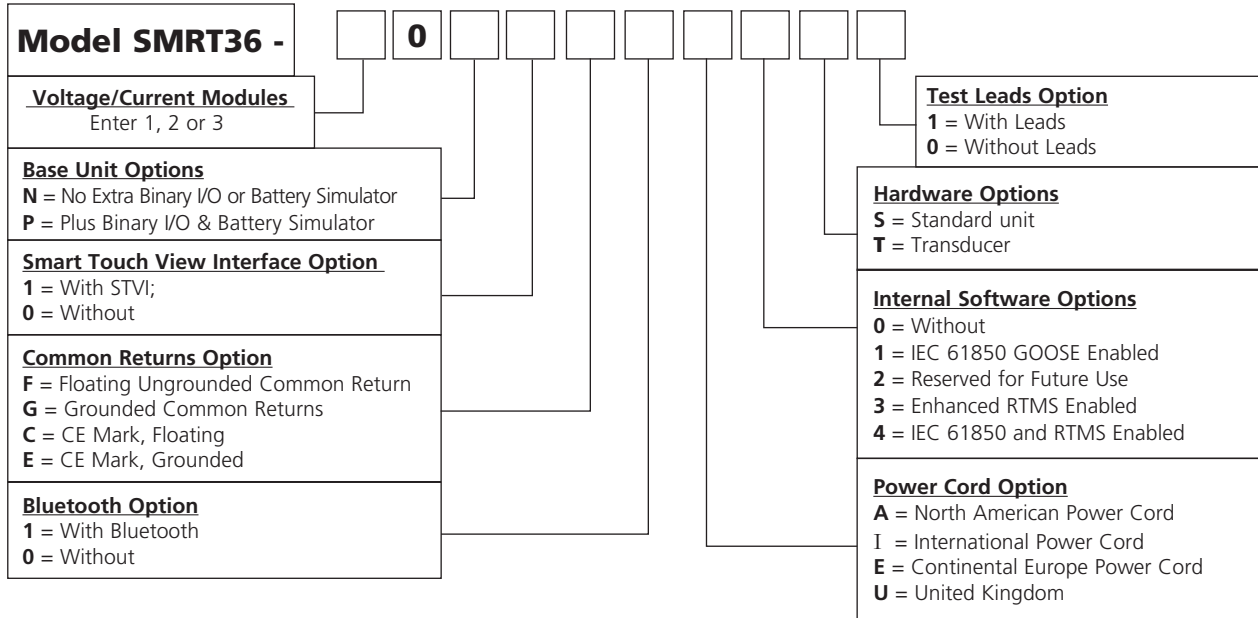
Model SMRT36 - 0

Voltage/Current Modules
Enter 1, 2 or 3

Base Unit Options
N = No Extra Binary I/O or Battery Simulator
P = Plus Binary I/O & Battery Simulator

Smart Touch View Interface Option
1 = With STVI;
0 = Without

Common Returns Option
F = Floating Ungrounded Common Return
G = Grounded Common Returns
C = CE Mark, Floating
E = CE Mark, Grounded

Bluetooth Option
1 = With Bluetooth
0 = Without

Test Leads Option
1 = With Leads
0 = Without Leads

Hardware Options
S = Standard unit
T = Transducer

Internal Software Options
0 = Without
1 = IEC 61850 GOOSE Enabled
2 = Reserved for Future Use
3 = Enhanced RTMS Enabled
4 = IEC 61850 and RTMS Enabled

Power Cord Option
A = North American Power Cord
I = International Power Cord
E = Continental Europe Power Cord
U = United Kingdom